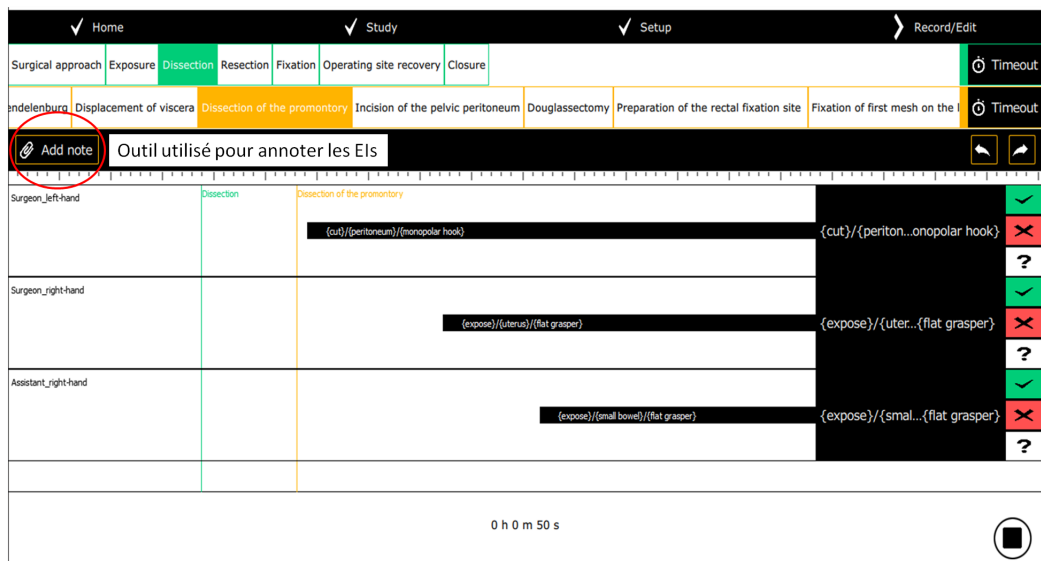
Home Study Setup Record/Edit

Surgical approach | Exposure | Dissection | Resection | Fixation | Operating site recovery | Closure

Timeout

endelenburg | Displacement of viscera | Dissection of the promontory | Incision of the pelvic peritoneum | Douglassectomy | Preparation of the rectal fixation site | Fixation of first mesh on the l

Timeout

Add note

Outil utilisé pour annoter les EIs

Surgeon_left-hand

Dissection

Dissection of the promontory

{cut}/{peritoneum}/{monopolar hook}

{cut}/{periton...onopolar hook}

?

Surgeon_right-hand

{expose}/{uterus}/{flat grasper}

{expose}/{uter...{flat grasper}

?

Assistant_right-hand

{expose}/{small bowel}/{flat grasper}

{expose}/{smal...{flat grasper}

?

0 h 0 m 50 s